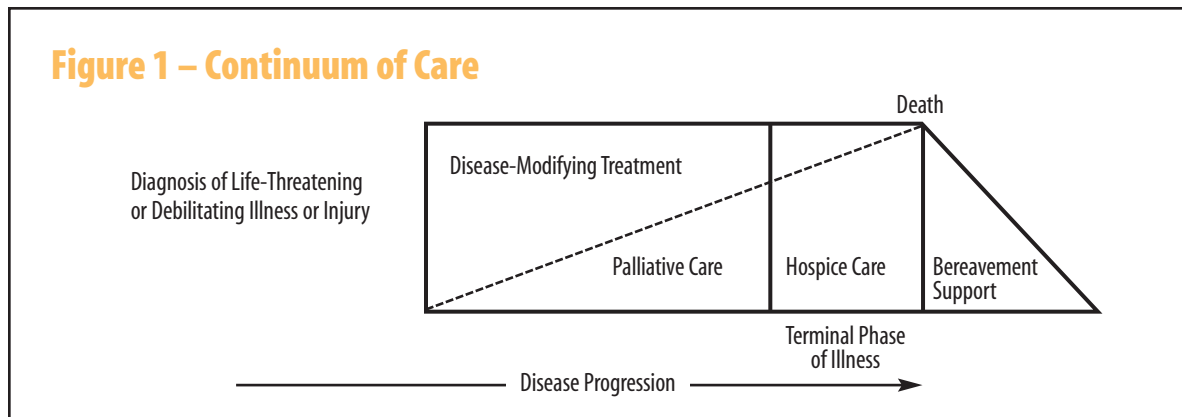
Figure 1 – Continuum of Care

Death

Diagnosis of Life-Threatening or Debilitating Illness or Injury

Disease-Modifying Treatment

Palliative Care

Hospice Care

Bereavement Support

Terminal Phase of Illness

Disease Progression